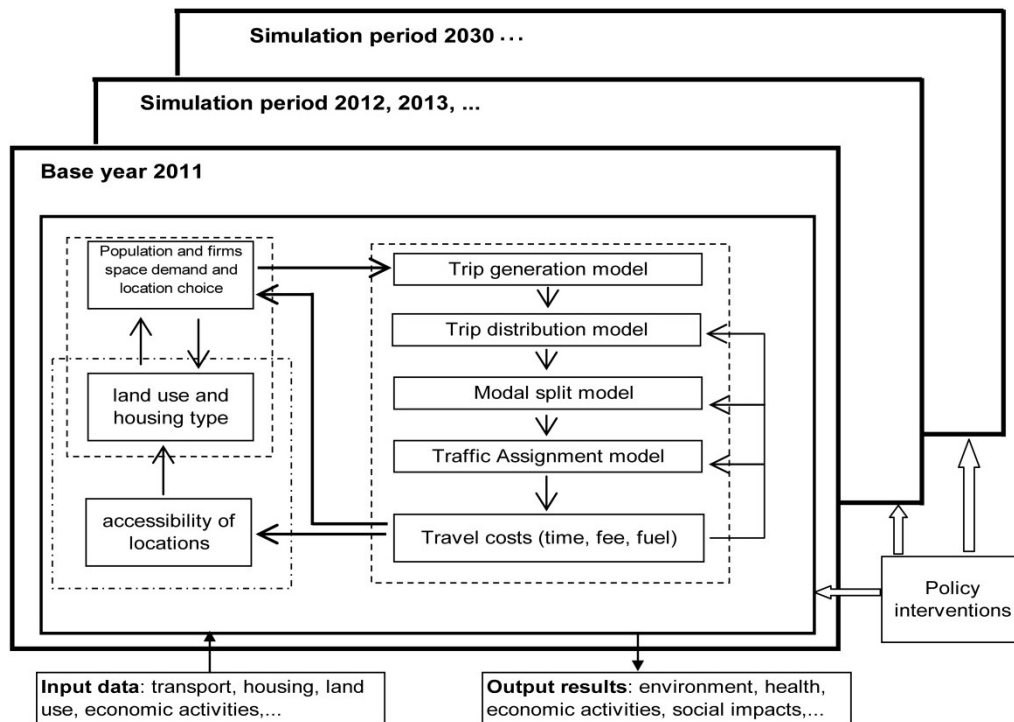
Simulation period 2030 . . .

Simulation period 2012, 2013, ...

Base year 2011

Population and firms space demand and location choice

land use and housing type

accessibility of locations

Trip generation model

Trip distribution model

Modal split model

Traffic Assignment model

Travel costs (time, fee, fuel)

Policy interventions

Input data: transport, housing, land use, economic activities,...

Output results: environment, health, economic activities, social impacts,...